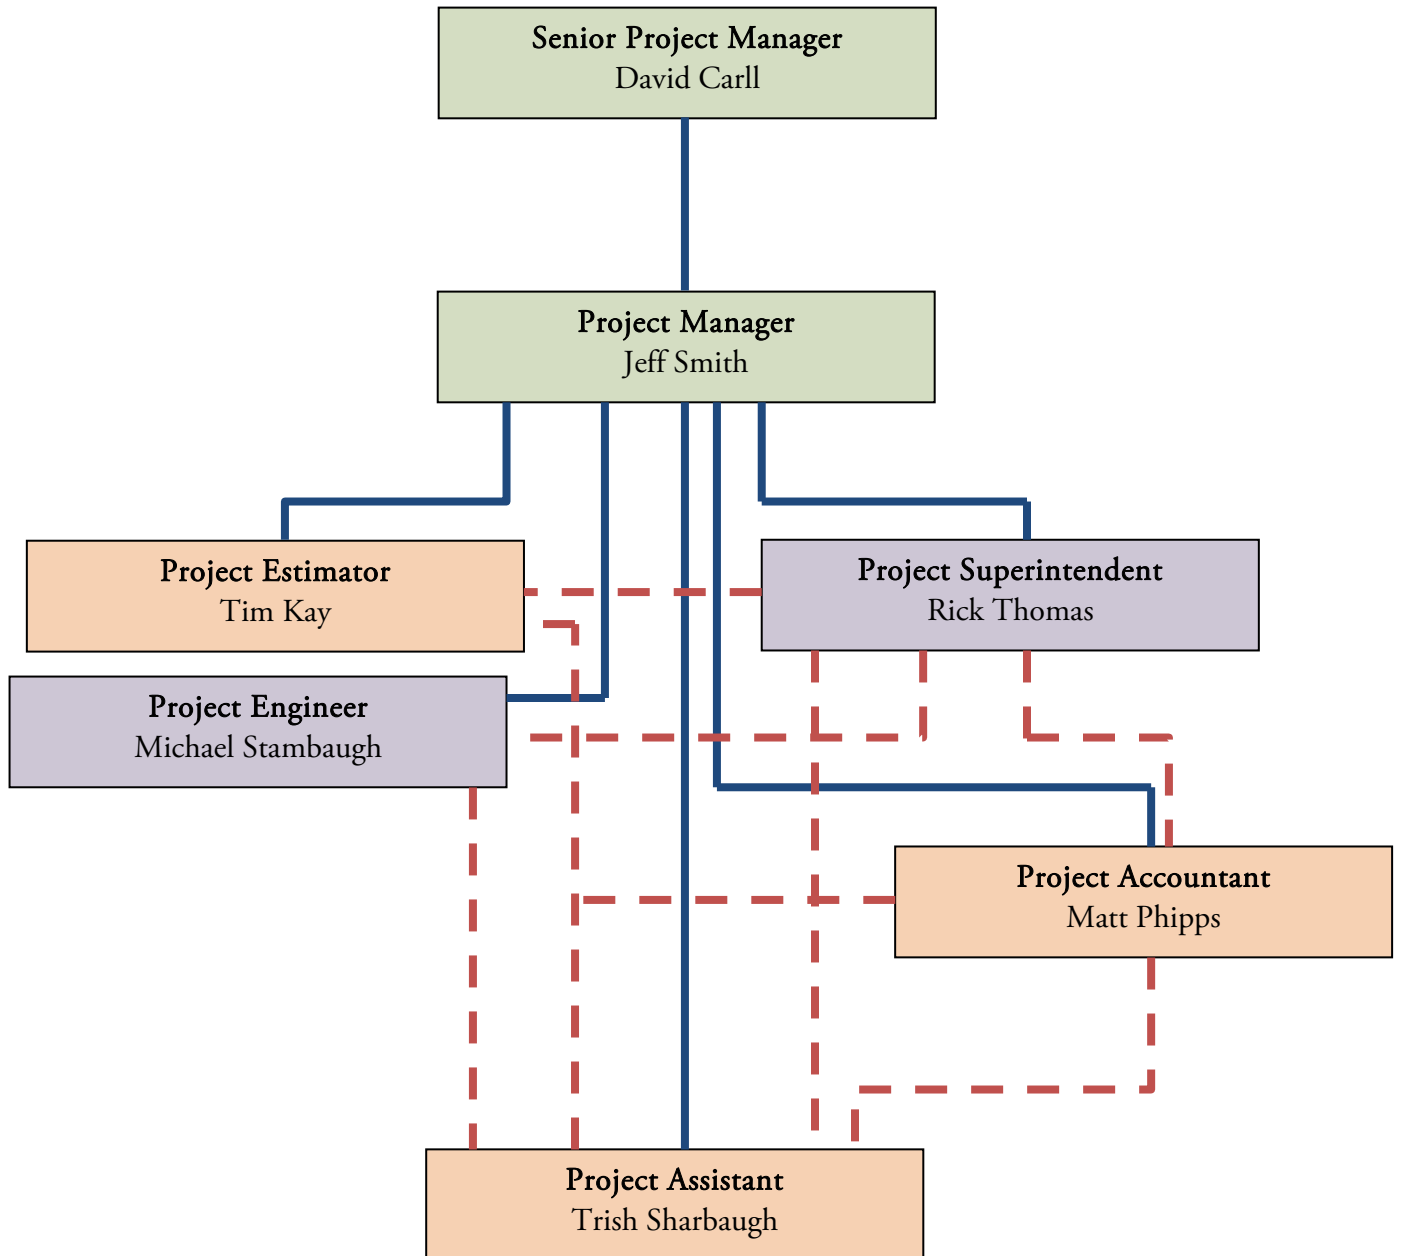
Senior Project Manager
David Carll

Project Manager
Jeff Smith

Project Estimator
Tim Kay

Project Superintendent
Rick Thomas

Project Engineer
Michael Stambaugh

Project Accountant
Matt Phipps

Project Assistant
Trish Sharbaugh